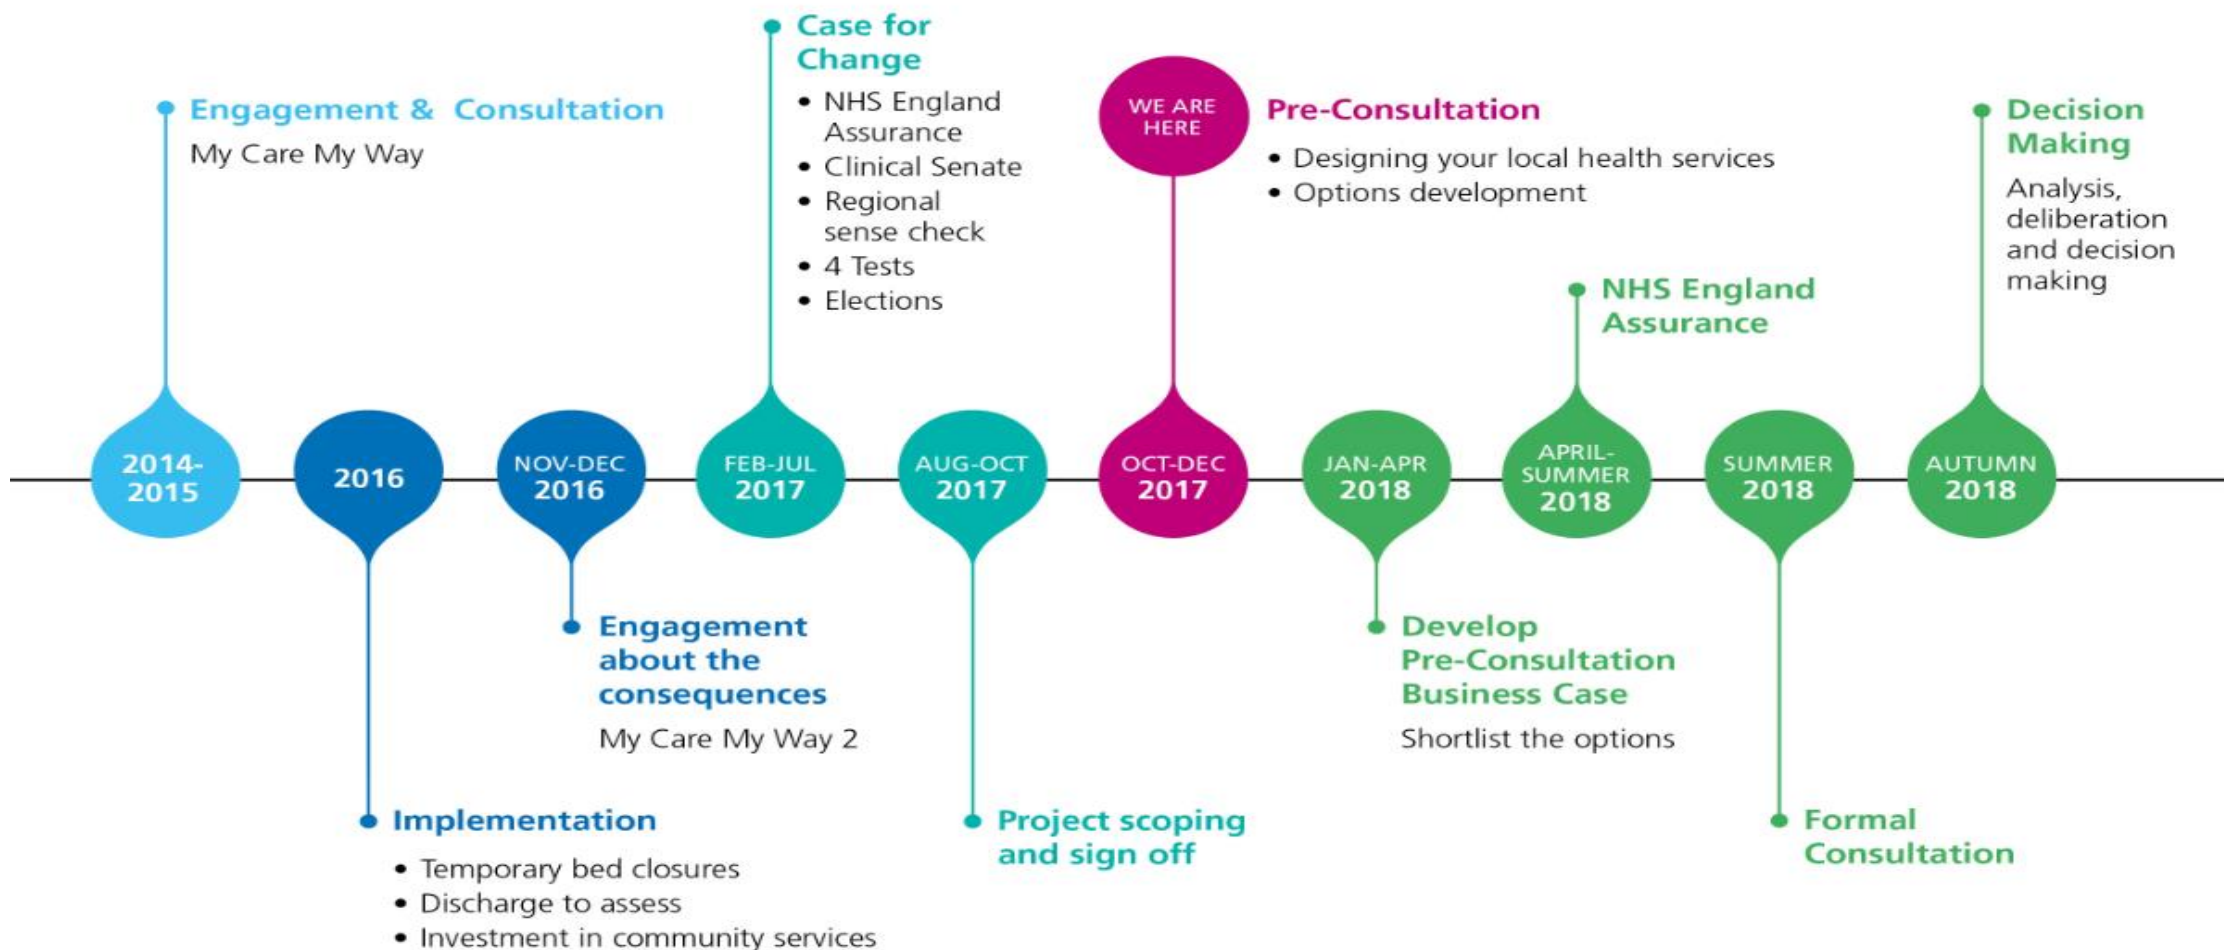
Engagement & Consultation

My Care My Way

Case for Change

• NHS England Assurance
• Clinical Senate
• Regional sense check
• 4 Tests
• Elections

WE ARE HERE

Pre-Consultation

• Designing your local health services
• Options development

NHS England Assurance

Decision Making

Analysis, deliberation and decision making

2014-2015

2016

NOV-DEC 2016

FEB-JUL 2017

AUG-OCT 2017

OCT-DEC 2017

JAN-APR 2018

APRIL-SUMMER 2018

SUMMER 2018

AUTUMN 2018

Engagement about the consequences

My Care My Way 2

Develop Pre-Consultation Business Case

Shortlist the options

Implementation

• Temporary bed closures
• Discharge to assess
• Investment in community services

Project scoping and sign off

Formal Consultation